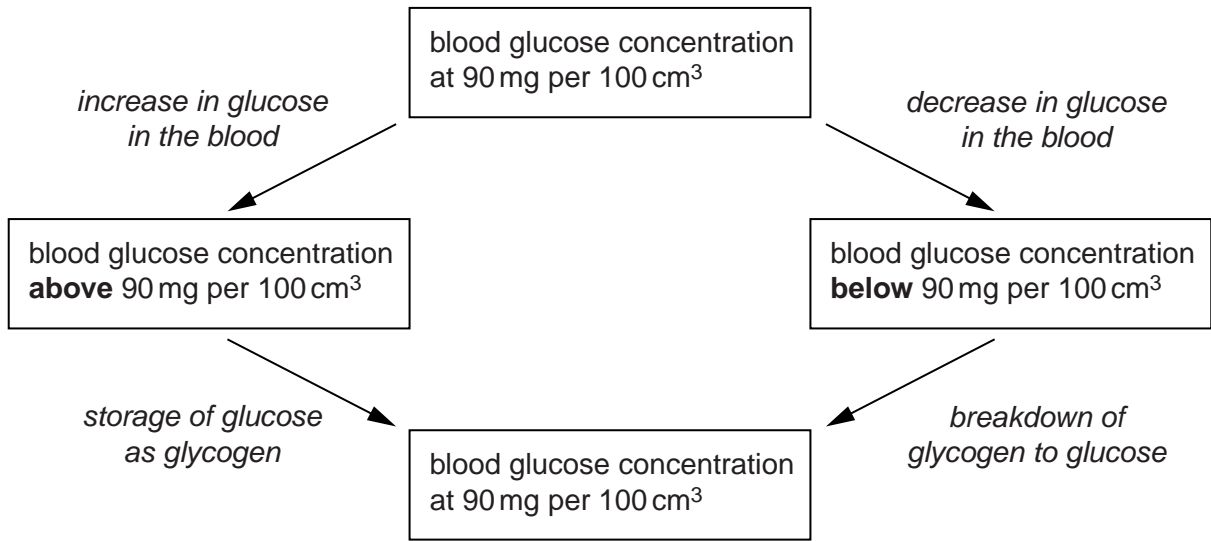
blood glucose concentration at 90 mg per 100 $cm^3$

increase in glucose in the blood

decrease in glucose in the blood

blood glucose concentration **above** 90 mg per 100 $cm^3$

blood glucose concentration **below** 90 mg per 100 $cm^3$

storage of glucose as glycogen

breakdown of glycogen to glucose

blood glucose concentration at 90 mg per 100 $cm^3$